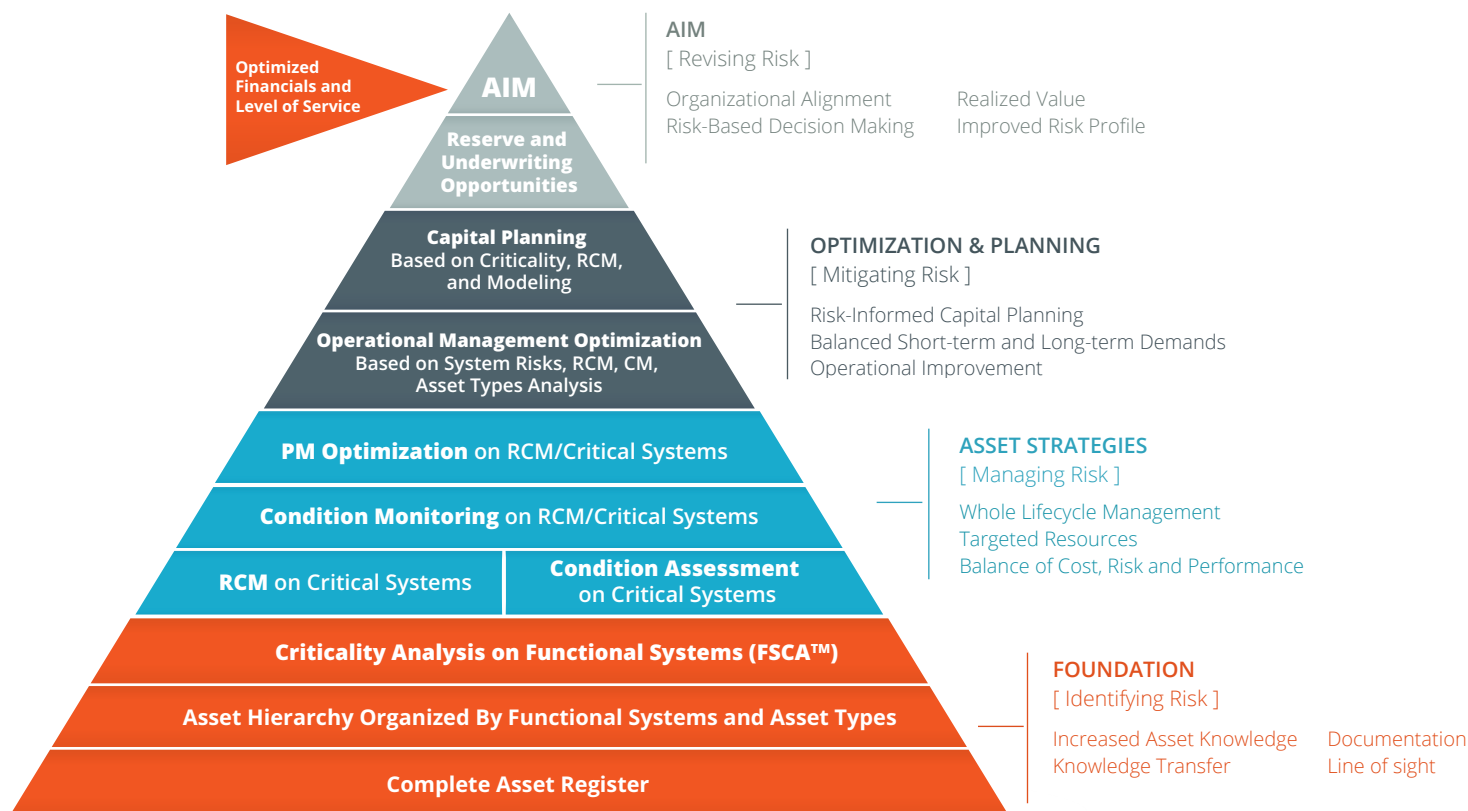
Optimized Financials and Level of Service

AIM

Reserve and Underwriting Opportunities

AIM
[ Revising Risk ]

Organizational Alignment
Risk-Based Decision Making

Realized Value
Improved Risk Profile

Capital Planning
Based on Criticality, RCM, and Modeling

Operational Management Optimization
Based on System Risks, RCM, CM, Asset Types Analysis

OPTIMIZATION & PLANNING
[ Mitigating Risk ]

Risk-Informed Capital Planning
Balanced Short-term and Long-term Demands
Operational Improvement

PM Optimization on RCM/Critical Systems

Condition Monitoring on RCM/Critical Systems

RCM on Critical Systems

Condition Assessment on Critical Systems

ASSET STRATEGIES
[ Managing Risk ]

Whole Lifecycle Management
Targeted Resources
Balance of Cost, Risk and Performance

Criticality Analysis on Functional Systems (FSCA™)

Asset Hierarchy Organized By Functional Systems and Asset Types

Complete Asset Register

FOUNDATION
[ Identifying Risk ]

Increased Asset Knowledge
Knowledge Transfer

Documentation
Line of sight